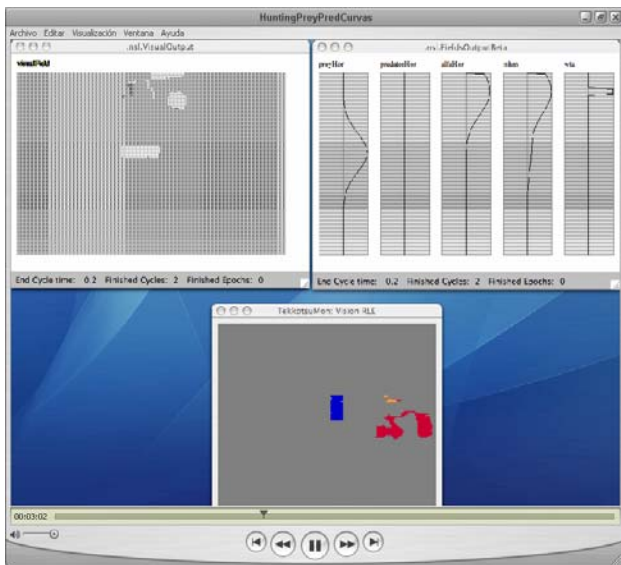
HuntingPreyPredCurvas

Archivo Editar Visualización Ventana Ayuda

.nsl.VisualOutput

visualField

End Cycle time: 0.2 Finished Cycles: 2 Finished Epochs: 0

.nsl.FieldsOutputBeta

preyHor

predatorHor

allaHor

nlum

win

End Cycle time: 0.2 Finished Cycles: 2 Finished Epochs: 0

TekkotsuMon: Vision RLE

00:03:02